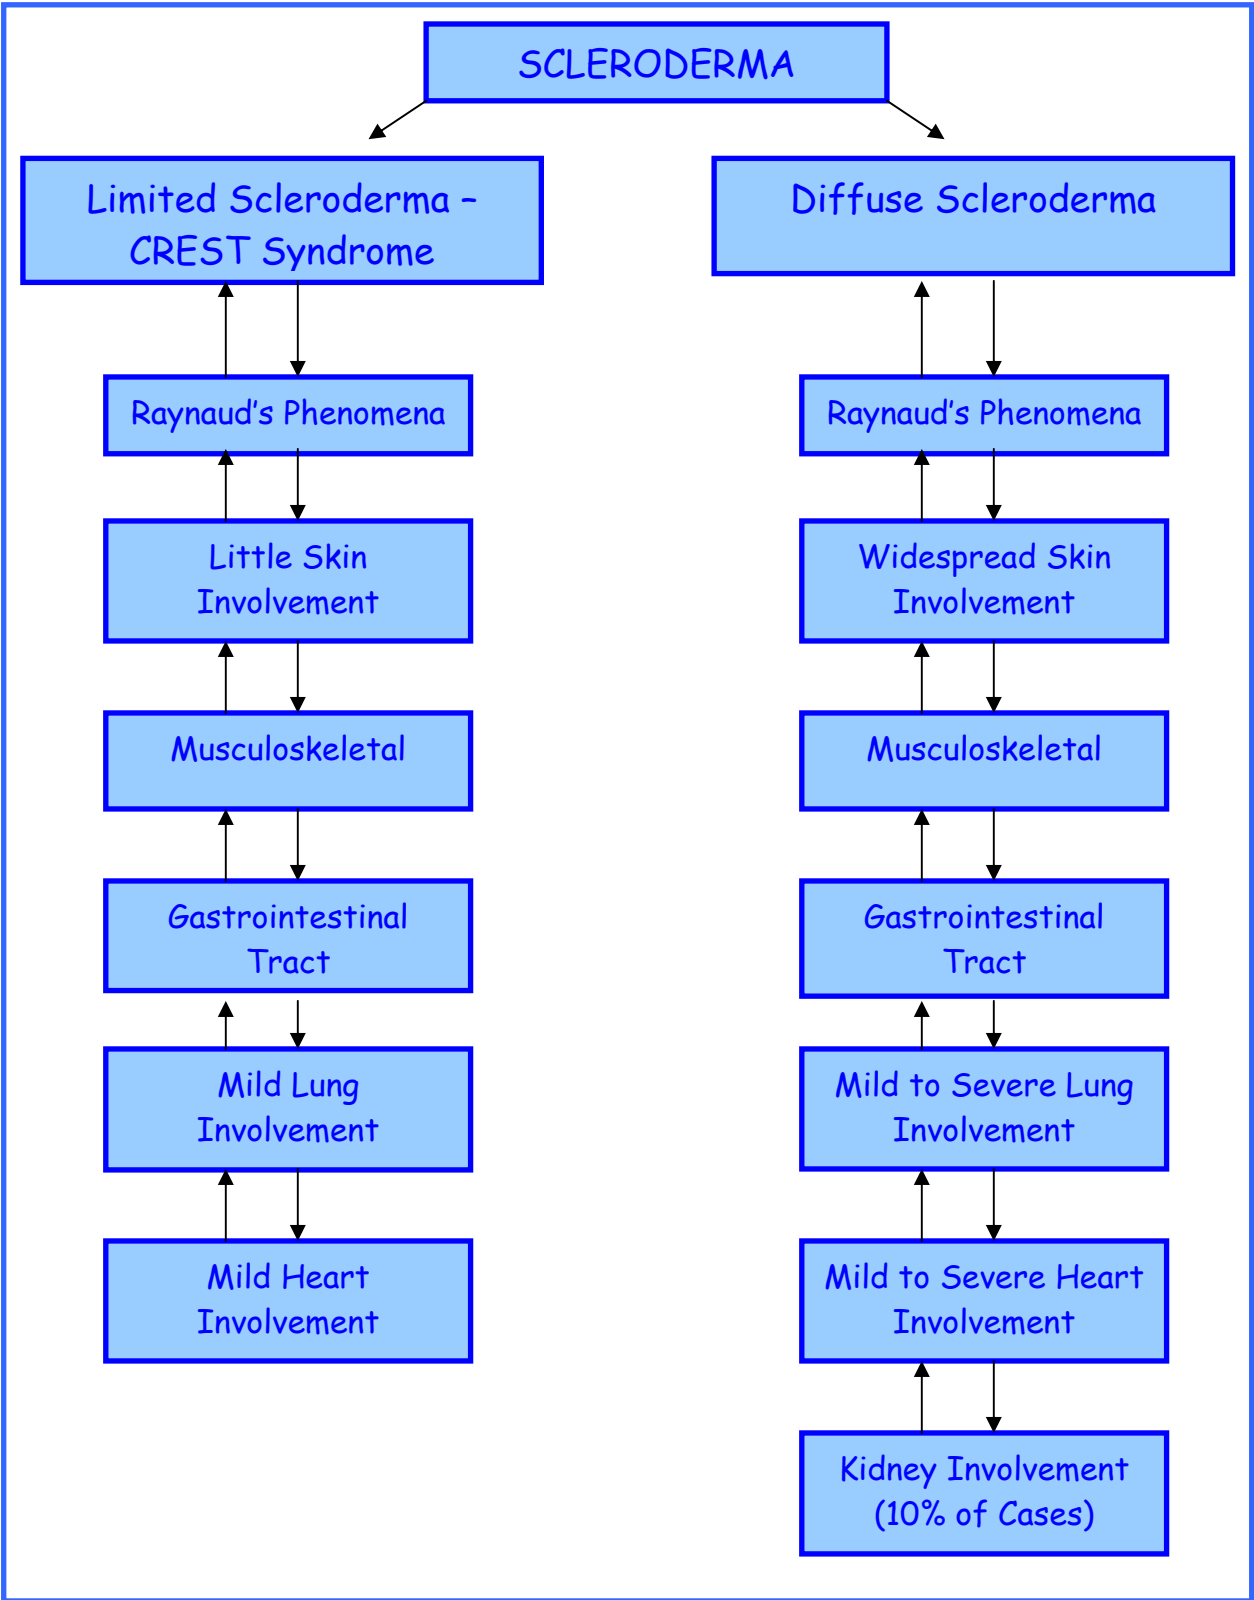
SCLERODERMA

Limited Scleroderma – CREST Syndrome

Raynaud's Phenomena

Little Skin Involvement

Musculoskeletal

Gastrointestinal Tract

Mild Lung Involvement

Mild Heart Involvement

Diffuse Scleroderma

Raynaud's Phenomena

Widespread Skin Involvement

Musculoskeletal

Gastrointestinal Tract

Mild to Severe Lung Involvement

Mild to Severe Heart Involvement

Kidney Involvement (10% of Cases)